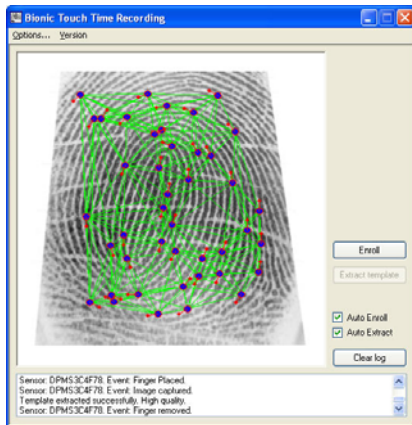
Bionic Touch Time Recording

Options... Version

Enroll

Extract template

Auto Enroll

Auto Extract

Clear log

Sensor: DPMS3C4F78. Event: Finger Placed.
Sensor: DPMS3C4F78. Event: Image captured.
Template extracted successfully. High quality.
Sensor: DPMS3C4F78. Event: Finger removed.